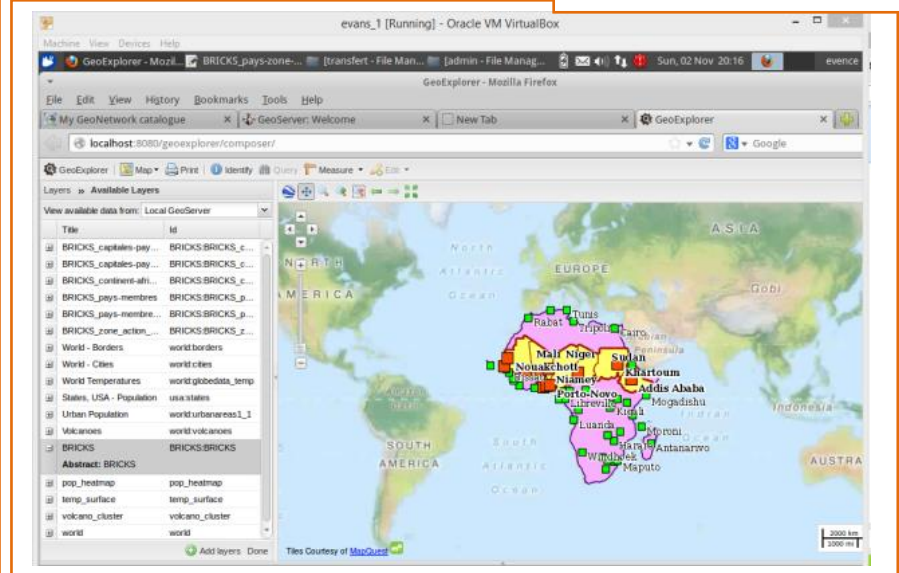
evans_1 [Running] - Oracle VM VirtualBox

Machine View Devices Help

GeoExplorer - Mozil... BRICKS_pays-zone-... [transfert - File Man... [admin - File Manag... Sun, 02 Nov 20:16 evence

GeoExplorer - Mozilla Firefox

File Edit View History Bookmarks Tools Help

My GeoNetwork catalogue | GeoServer: Welcome | New Tab | GeoExplorer

localhost:8080/geoexplorer/composer/

Google

GeoExplorer | Map | Print | Identify | Query | Measure | Edit

Layers » Available Layers

View available data from: Local GeoServer

| Title | Id |
|---|---|
| BRICKS_capitales-pay... | BRICKS:BRICKS_c... |
| BRICKS_capitales-pay... | BRICKS:BRICKS_c... |
| BRICKS_continent-afri... | BRICKS:BRICKS_c... |
| BRICKS_pays-membres | BRICKS:BRICKS_p... |
| BRICKS_pays-membre... | BRICKS:BRICKS_p... |
| BRICKS_zone_action_... | BRICKS:BRICKS_z... |
| World - Borders | world:borders |
| World - Cities | world:cities |
| World Temperatures | world:globedata_temp |
| States, USA - Population | usa:states |
| Urban Population | world:urbanareas1_1 |
| Volcanoes | world:volcanoes |
| BRICKS | BRICKS:BRICKS |
| Abstract: BRICKS | |
| pop_heatmap | pop_heatmap |
| temp_surface | temp_surface |
| volcano_cluster | volcano_cluster |
| world | world |

Add layers Done

NORTH AMERICA North Atlantic Ocean EUROPE ASIA Gobi Rabat Tunis Tripoli Cairo Peninsula Mali Niger Sudan Nouakchott Niamey Khartoum Addis Ababa Porto-Novo Libreville Mogadishu Kigali Luanda Moroni Harare Antananarivo Windhoek Maputo SOUTH AMERICA South Atlantic Ocean Indonesia AUSTRA

Tiles Courtesy of MapQuest

2000 km
1000 mi